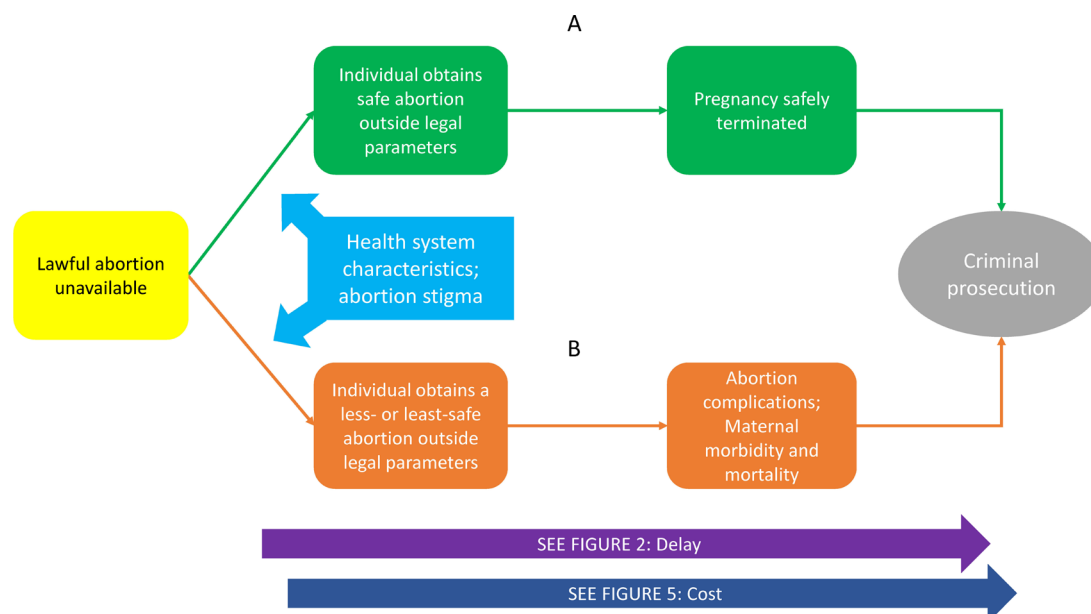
A

Individual obtains safe abortion outside legal parameters

Pregnancy safely terminated

Lawful abortion unavailable

Health system characteristics; abortion stigma

Criminal prosecution

B

Individual obtains a less- or least-safe abortion outside legal parameters

Abortion complications; Maternal morbidity and mortality

SEE FIGURE 2: Delay

SEE FIGURE 5: Cost